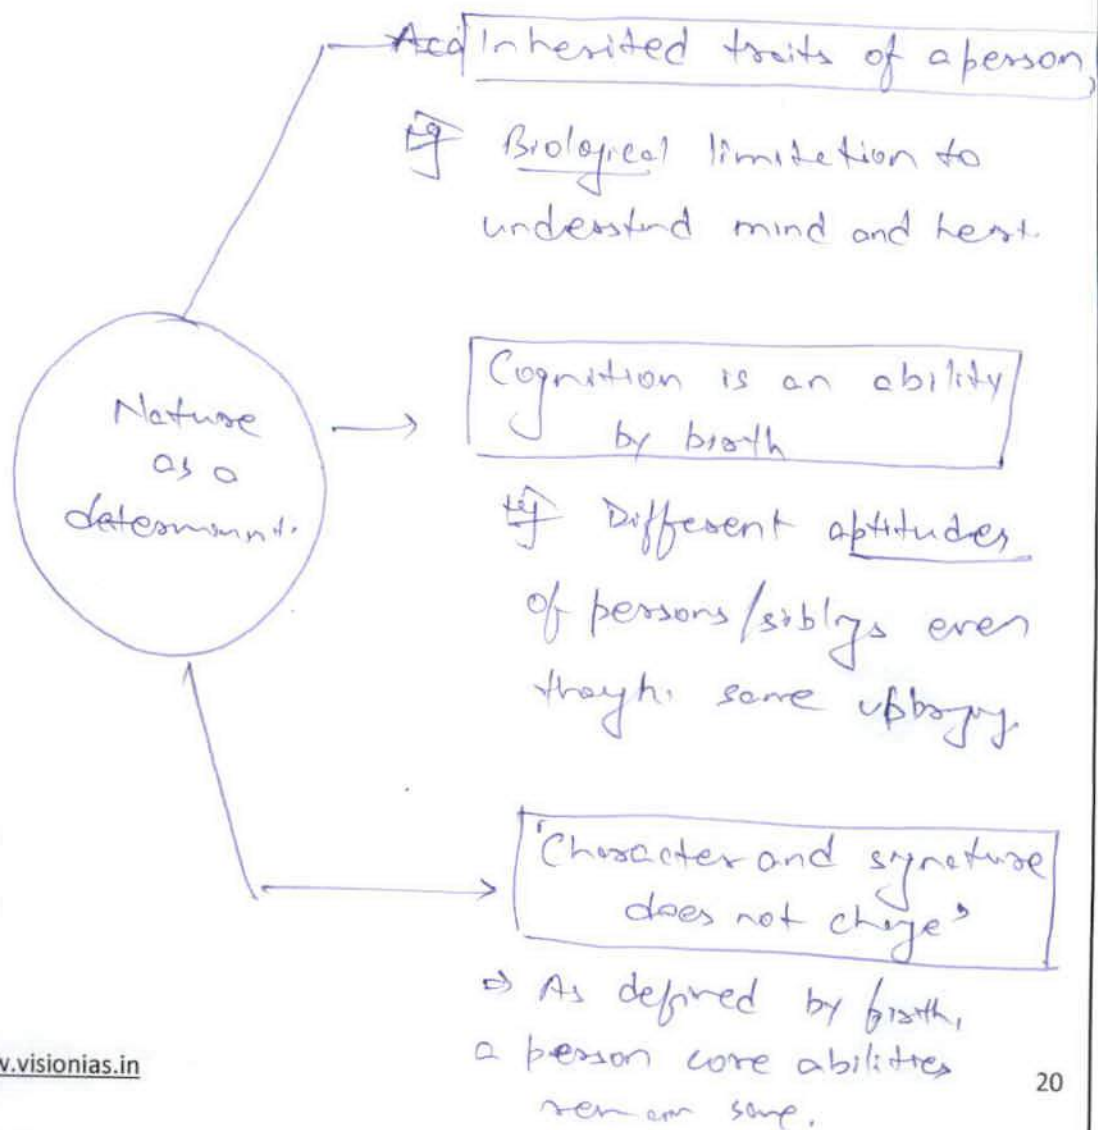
Nature as a determinant.

~~Acq~~ Inherited traits of a person.

Eg Biological limitation to understand mind and heart.

Cognition is an ability by birth

Eg Different aptitudes of persons/siblgs even though same upbrgng.

'Character and signature does not chge'

⇒ As defined by birth, a person core abilities remain same.

w.visionias.in

20